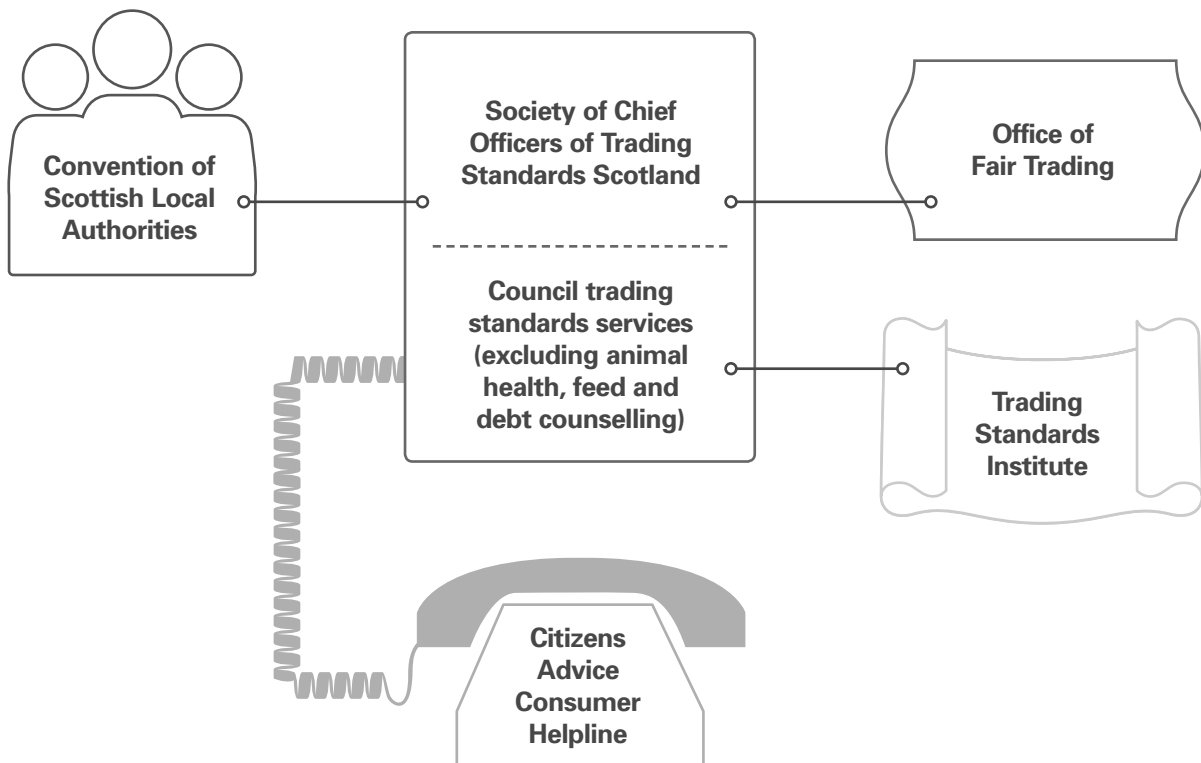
Convention of Scottish Local Authorities

Society of Chief Officers of Trading Standards Scotland

Council trading standards services (excluding animal health, feed and debt counselling)

Office of Fair Trading

Trading Standards Institute

Citizens Advice Consumer Helpline